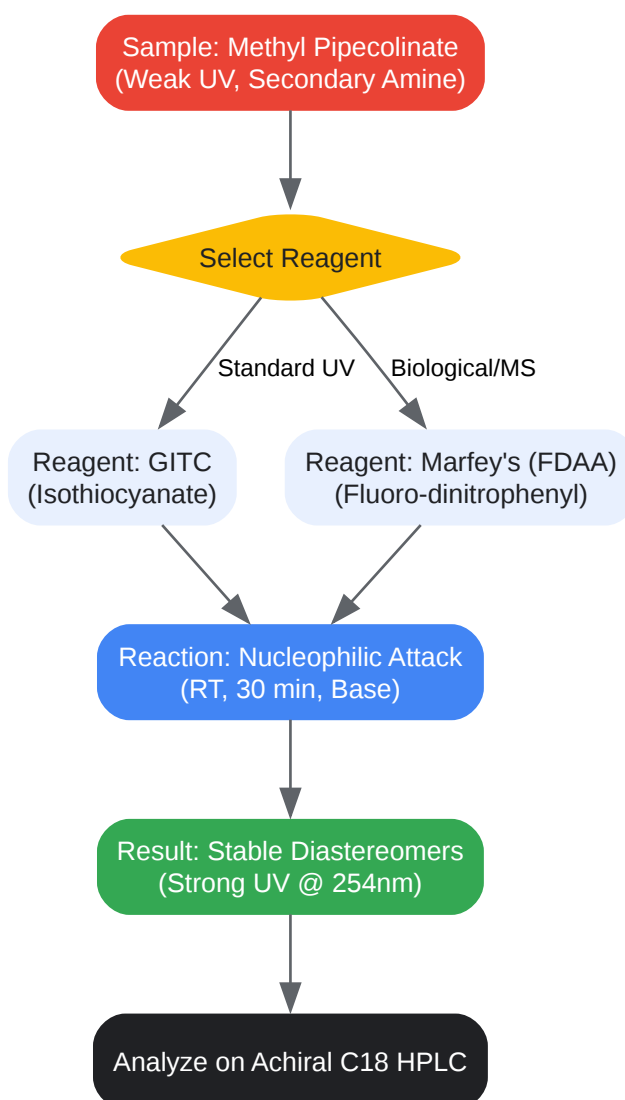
Sample: Methyl Pipecolinate
(Weak UV, Secondary Amine)

Select Reagent

Standard UV

Biological/MS

Reagent: GITC
(Isothiocyanate)

Reagent: Marfey's (FDAA)
(Fluoro-dinitrophenyl)

Reaction: Nucleophilic Attack
(RT, 30 min, Base)

Result: Stable Diastereomers
(Strong UV @ 254nm)

Analyze on Achiral C18 HPLC